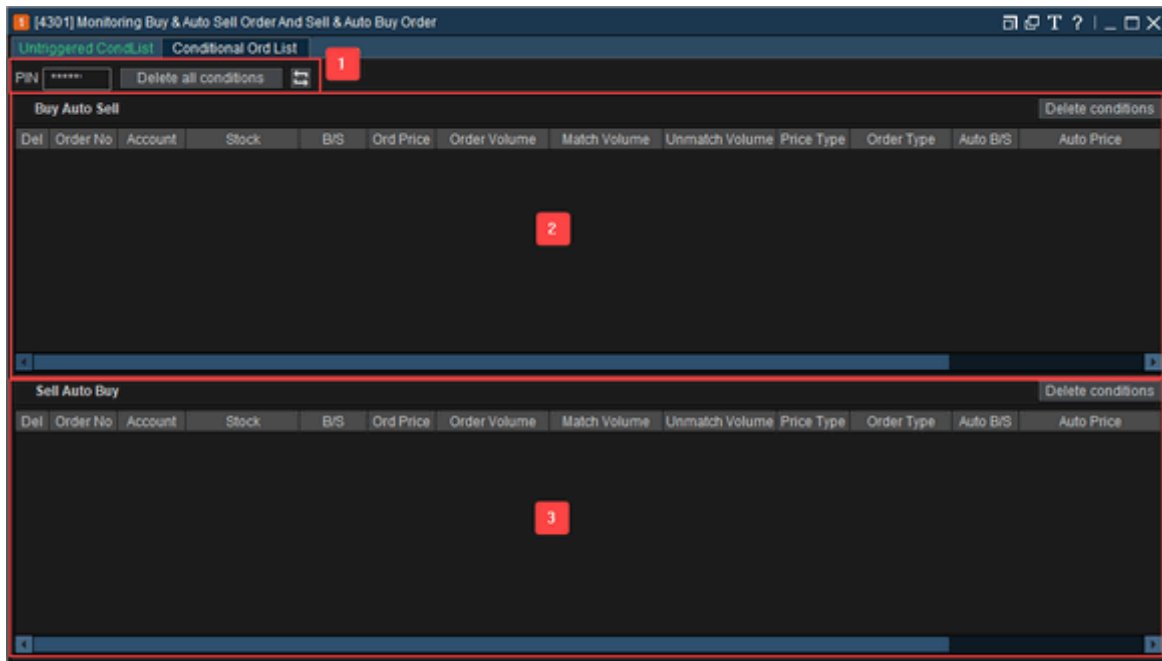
[4301] Monitoring Buy & Auto Sell Order And Sell & Auto Buy Order

Untriggered CondList | Conditional Ord List

PIN ****** Delete all conditions

1

Buy Auto Sell

Delete conditions

| Del | Order No | Account | Stock | B/S | Ord Price | Order Volume | Match Volume | Unmatch Volume | Price Type | Order Type | Auto B/S | Auto Price |
|---|---|---|---|---|---|---|---|---|---|---|---|---|

2

Sell Auto Buy

Delete conditions

| Del | Order No | Account | Stock | B/S | Ord Price | Order Volume | Match Volume | Unmatch Volume | Price Type | Order Type | Auto B/S | Auto Price |
|---|---|---|---|---|---|---|---|---|---|---|---|---|

3